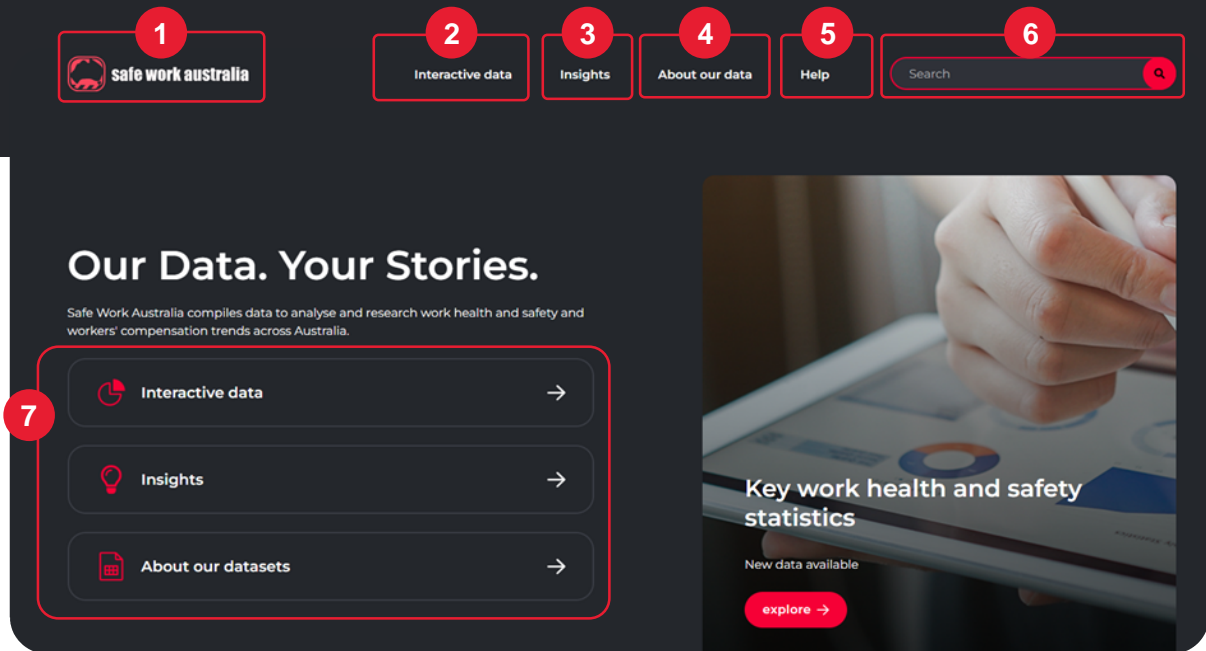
1

safe work australia

2

Interactive data

3

Insights

4

About our data

5

Help

6

Search

Our Data. Your Stories.

Safe Work Australia compiles data to analyse and research work health and safety and workers' compensation trends across Australia.

7

Interactive data →

Insights →

About our datasets →

Key work health and safety statistics

New data available

explore →